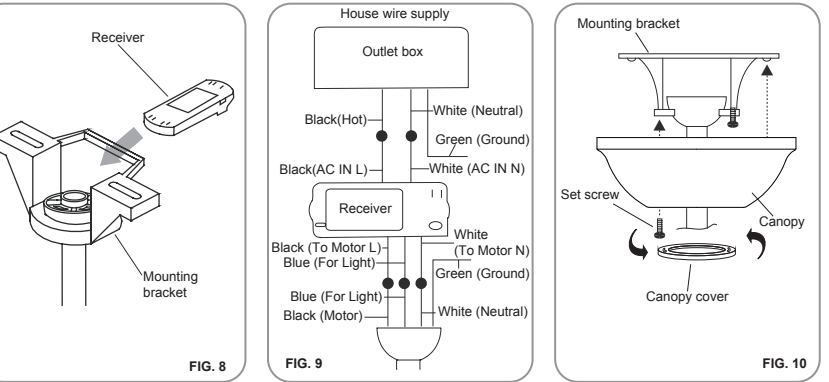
Receiver

Mounting bracket

FIG. 8

House wire supply

Outlet box

Black(Hot)

White (Neutral)

Green (Ground)

Black(AC IN L)

White (AC IN N)

Receiver

White (To Motor N)

Black (To Motor L)

Blue (For Light)

Green (Ground)

Blue (For Light)

Black (Motor)

White (Neutral)

FIG. 9

Mounting bracket

Set screw

Canopy

Canopy cover

FIG. 10